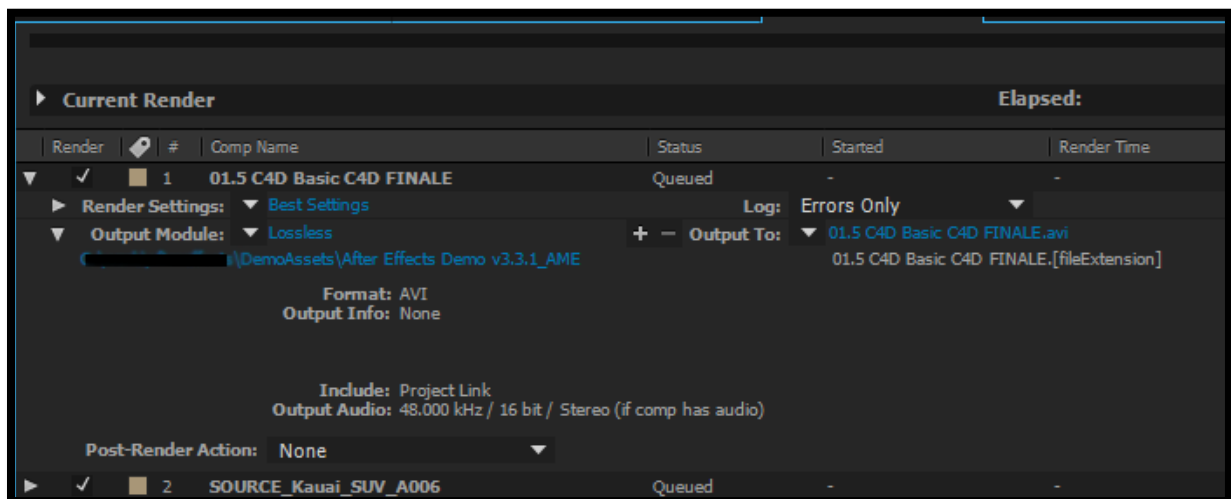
Current Render

Elapsed:

| Render | # | Comp Name | Status | Started | Render Time |
|---|---|---|---|---|---|
| ✓ | 1 | 01.5 C4D Basic C4D FINALE | Queued | - | - |

Render Settings: Best Settings

Log: Errors Only

Output Module: Lossless

Output To: 01.5 C4D Basic C4D FINALE.avi

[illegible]\DemoAssets\After Effects Demo v3.3.1_AME

01.5 C4D Basic C4D FINALE.[fileExtension]

Format: AVI
Output Info: None

Include: Project Link
Output Audio: 48.000 kHz / 16 bit / Stereo (if comp has audio)

Post-Render Action: None

| ✓ | 2 | SOURCE_Kauai_SUV_A006 | Queued | - | - |
|---|---|---|---|---|---|